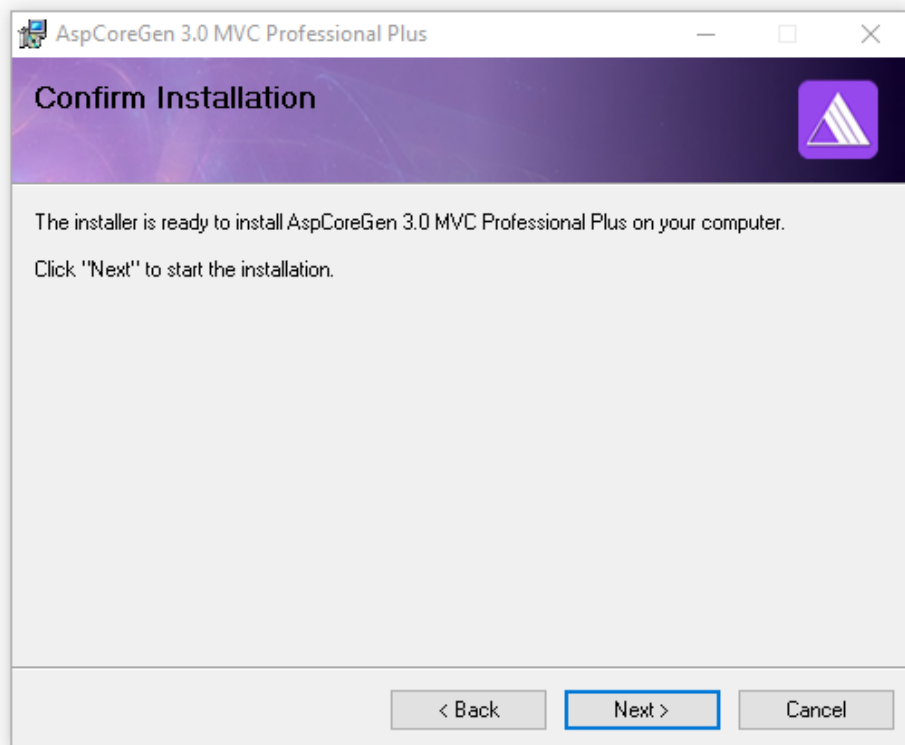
AspCoreGen 3.0 MVC Professional Plus

Confirm Installation

The installer is ready to install AspCoreGen 3.0 MVC Professional Plus on your computer.

Click "Next" to start the installation.

< Back
Next >
Cancel